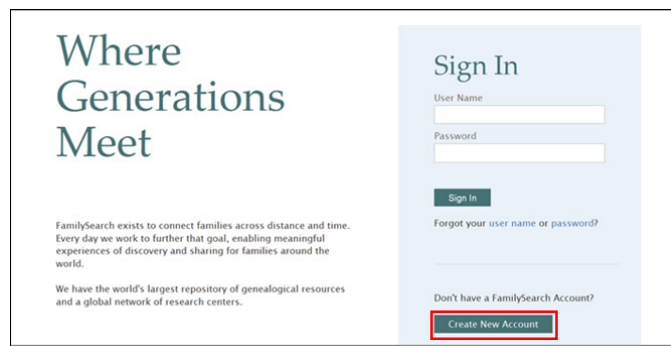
Where Generations Meet

FamilySearch exists to connect families across distance and time. Every day we work to further that goal, enabling meaningful experiences of discovery and sharing for families around the world.

We have the world's largest repository of genealogical resources and a global network of research centers.

Sign In

User Name

Password

Sign In

Forgot your user name or password?

Don't have a FamilySearch Account?

Create New Account